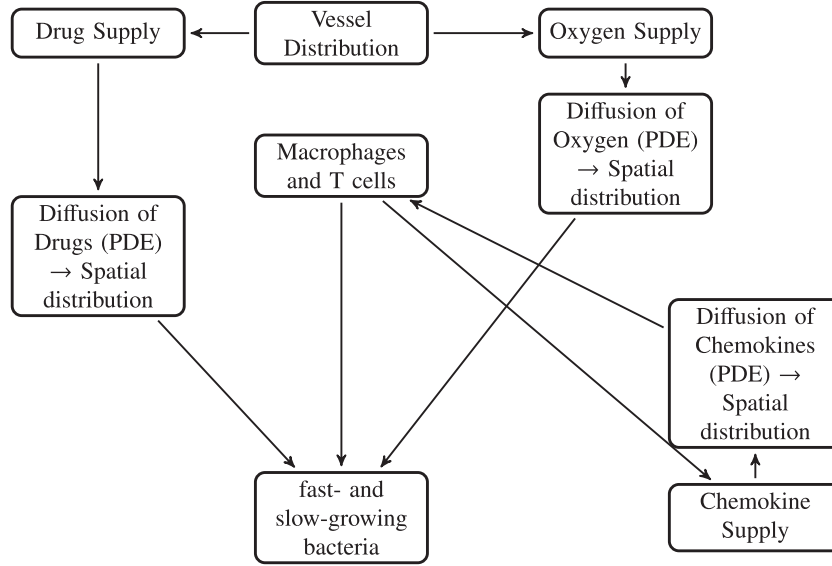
Drug Supply

Vessel Distribution

Oxygen Supply

Diffusion of Oxygen (PDE) $\rightarrow$ Spatial distribution

Macrophages and T cells

Diffusion of Drugs (PDE) $\rightarrow$ Spatial distribution

Diffusion of Chemokines (PDE) $\rightarrow$ Spatial distribution

fast- and slow-growing bacteria

Chemokine Supply